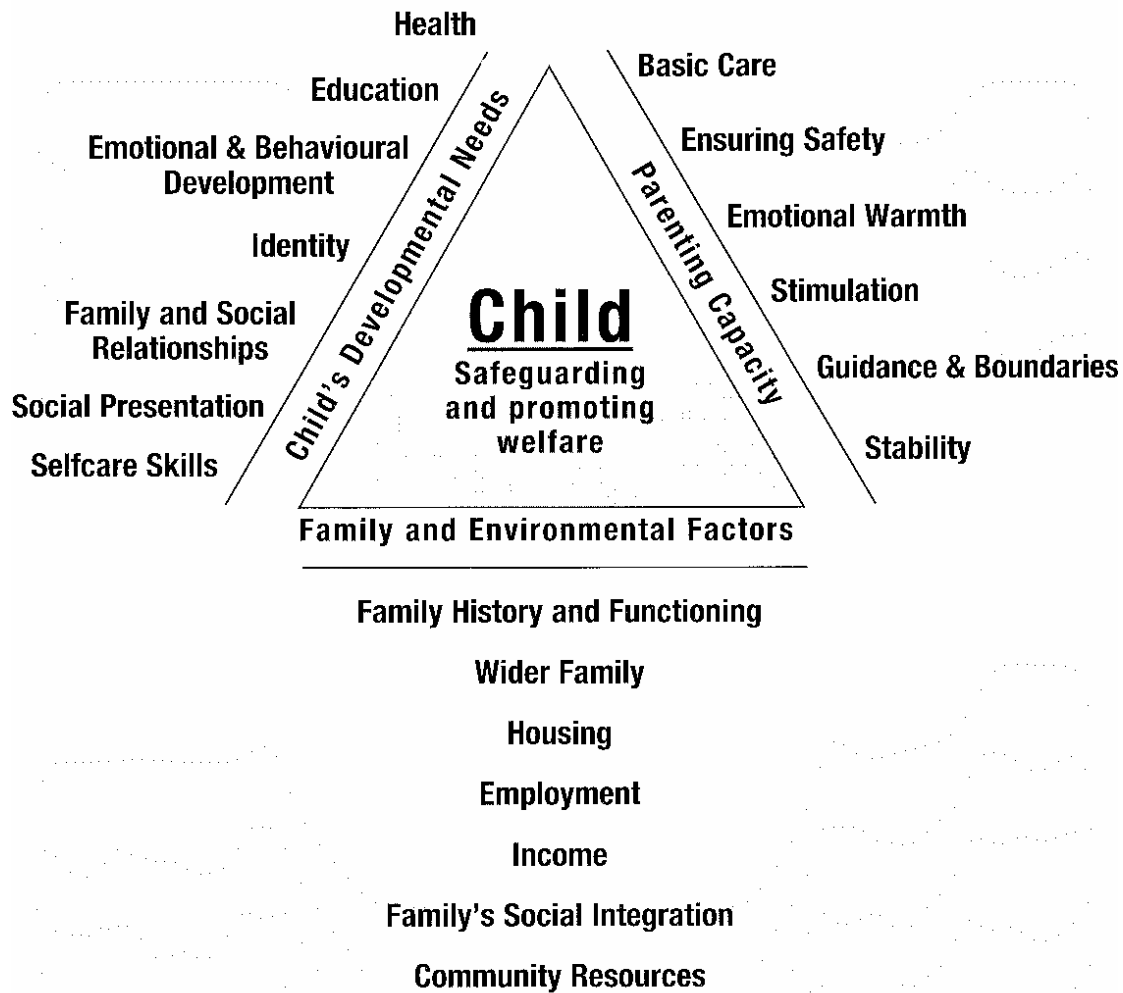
Health

Education

Emotional & Behavioural Development

Identity

Family and Social Relationships

Social Presentation

Selfcare Skills

Child's Developmental Needs

Basic Care

Ensuring Safety

Emotional Warmth

Stimulation

Guidance & Boundaries

Stability

Parenting Capacity

Child

Safeguarding and promoting welfare

Family and Environmental Factors

Family History and Functioning

Wider Family

Housing

Employment

Income

Family's Social Integration

Community Resources